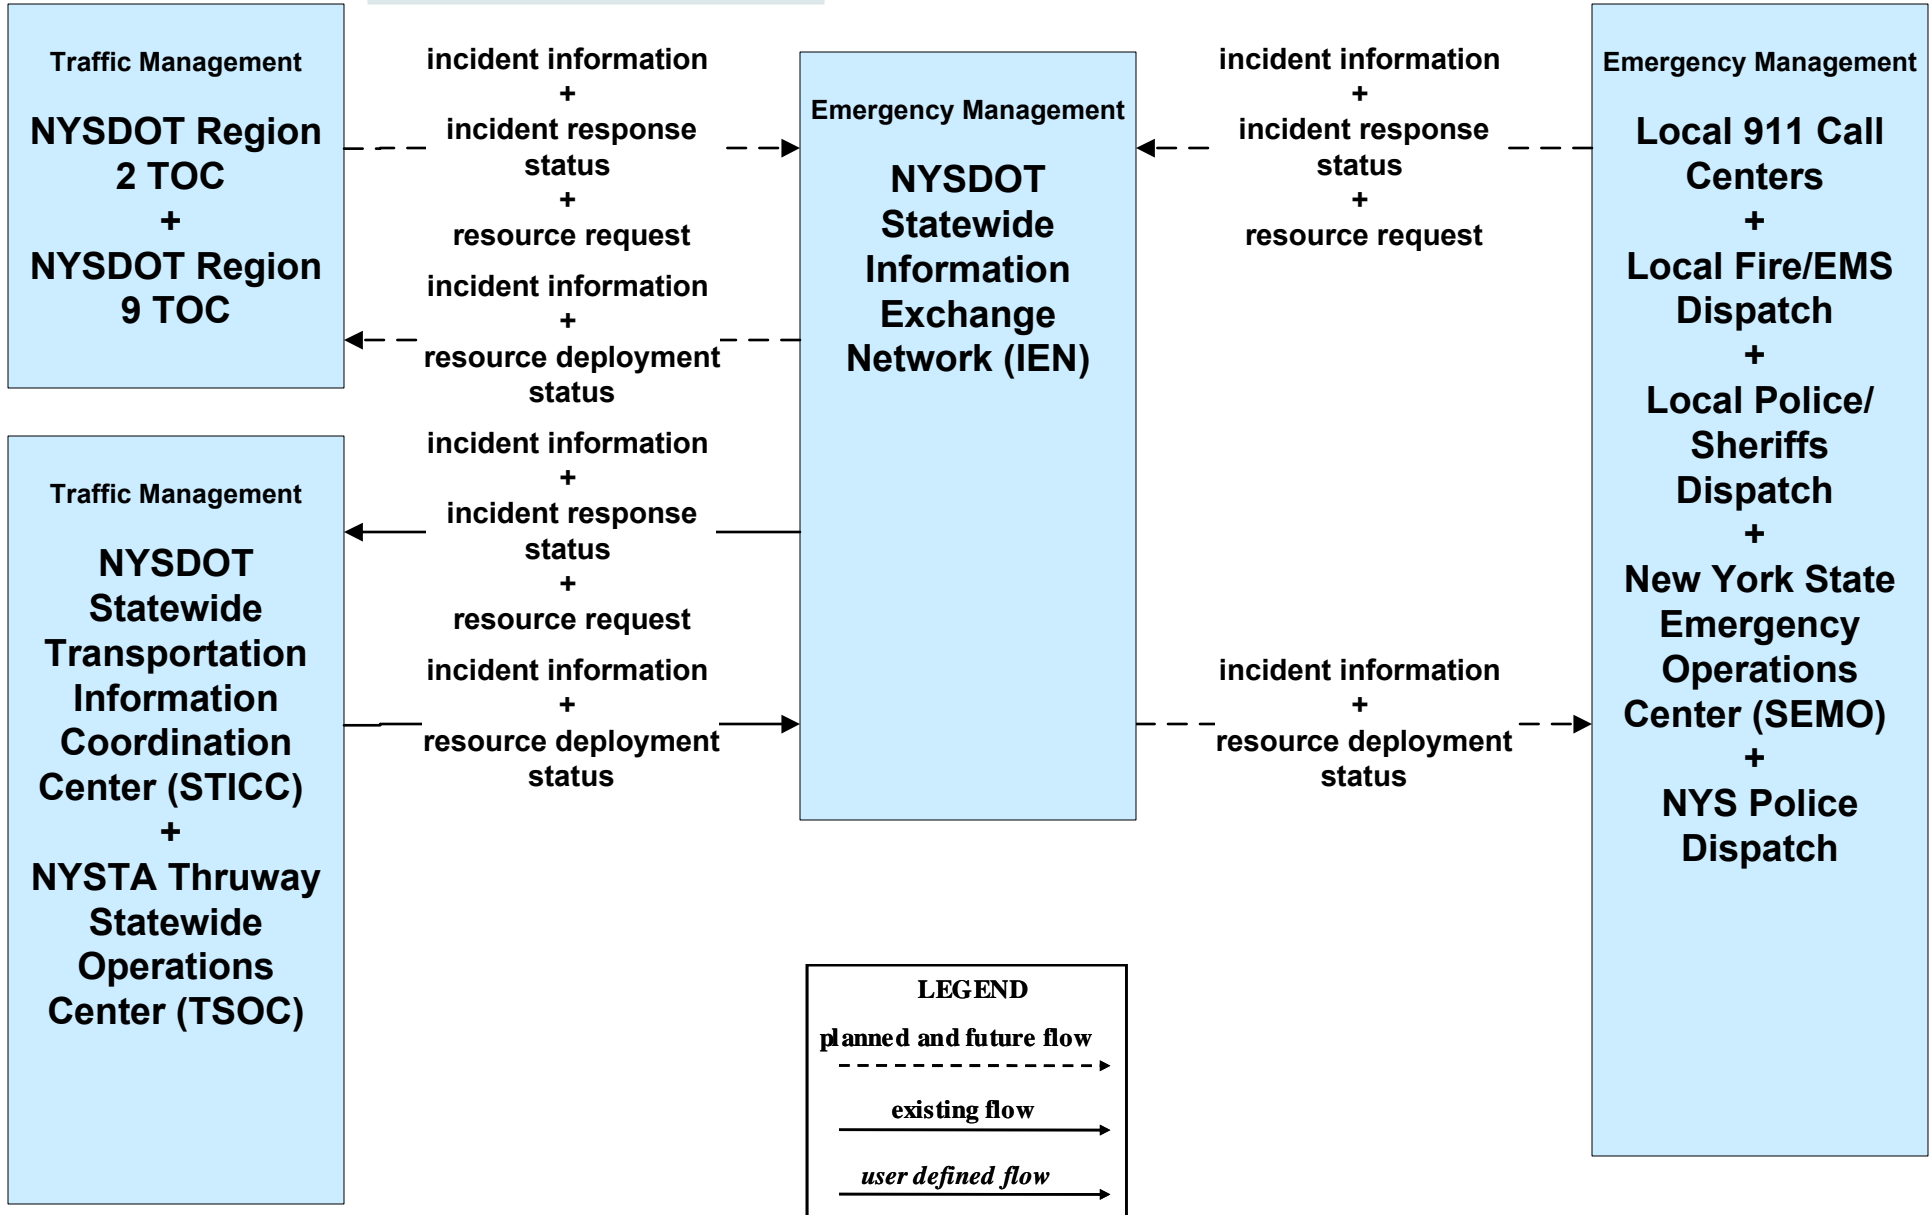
Traffic Management

NYSDOT Region 2 TOC
+
NYSDOT Region 9 TOC

incident information
+
incident response status
+
resource request

incident information
+
resource deployment status

Emergency Management

NYSDOT Statewide Information Exchange Network (IEN)

incident information
+
incident response status
+
resource request

Emergency Management

Local 911 Call Centers
+
Local Fire/EMS Dispatch
+
Local Police/ Sheriffs Dispatch
+
New York State Emergency Operations Center (SEMO)
+
NYS Police Dispatch

Traffic Management

NYSDOT Statewide Transportation Information Coordination Center (STICC)
+
NYSTA Thruway Statewide Operations Center (TSOC)

incident information
+
incident response status
+
resource request

incident information
+
resource deployment status

incident information
+
resource deployment status

LEGEND
planned and future flow
existing flow
user defined flow